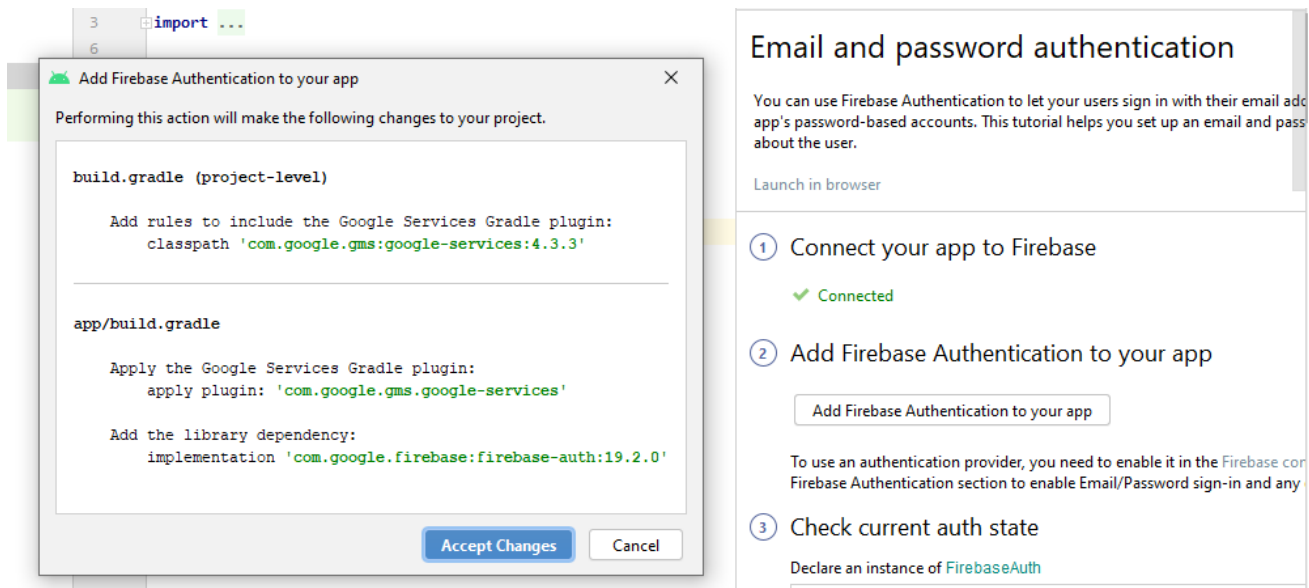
3 import ...
6

Add Firebase Authentication to your app

Performing this action will make the following changes to your project.

build.gradle (project-level)

Add rules to include the Google Services Gradle plugin:
classpath 'com.google.gms:google-services:4.3.3'

app/build.gradle

Apply the Google Services Gradle plugin:
apply plugin: 'com.google.gms.google-services'

Add the library dependency:
implementation 'com.google.firebase:firebase-auth:19.2.0'

Accept Changes
Cancel

Email and password authentication

You can use Firebase Authentication to let your users sign in with their email add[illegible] app's password-based accounts. This tutorial helps you set up an email and pass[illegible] about the user.

Launch in browser

1 Connect your app to Firebase

Connected

2 Add Firebase Authentication to your app

Add Firebase Authentication to your app

To use an authentication provider, you need to enable it in the Firebase co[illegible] Firebase Authentication section to enable Email/Password sign-in and any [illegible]

3 Check current auth state

Declare an instance of FirebaseAuth